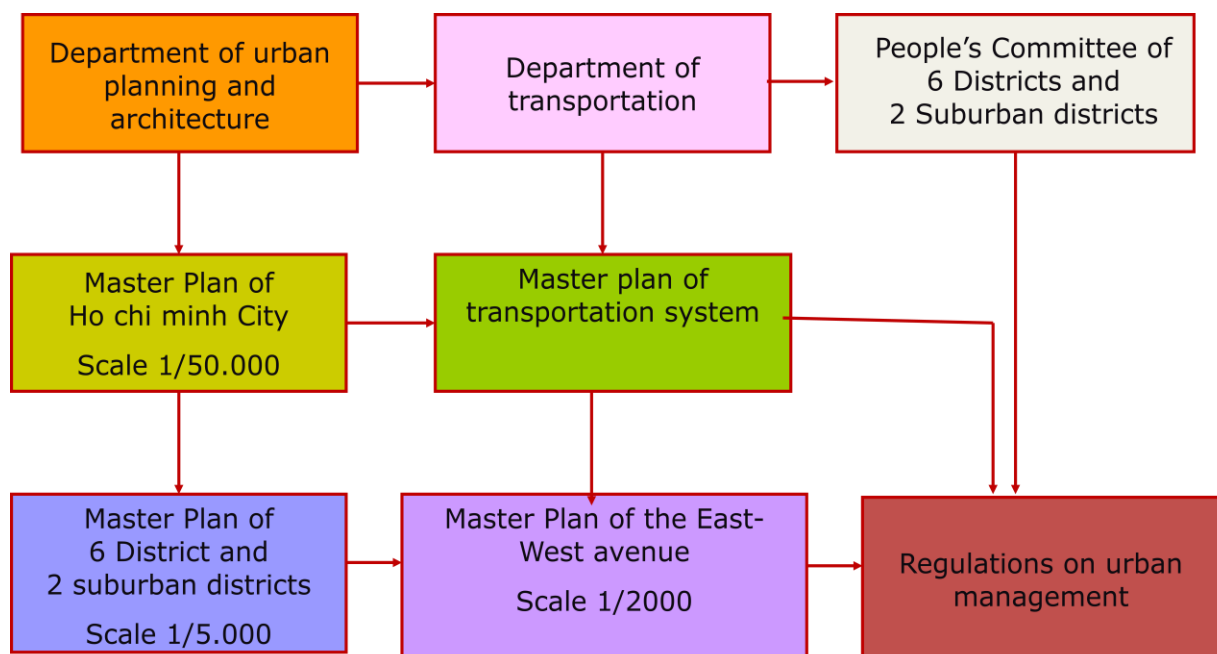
Department of urban planning and architecture

Department of transportation

People’s Committee of 6 Districts and 2 Suburban districts

Master Plan of Ho chi minh City

Scale 1/50.000

Master plan of transportation system

Master Plan of 6 District and 2 suburban districts

Scale 1/5.000

Master Plan of the East-West avenue

Scale 1/2000

Regulations on urban management